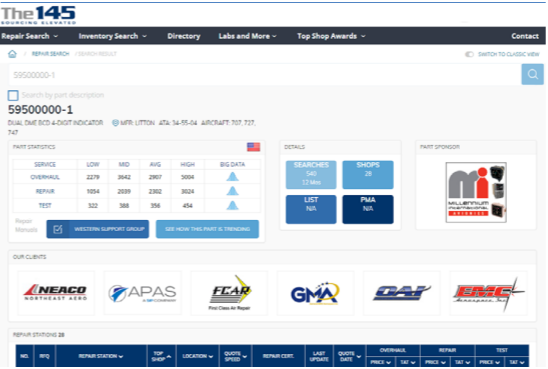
The145
SOURCING ELEVATED

Repair Search ⌄ Inventory Search ⌄ Directory Labs and More ⌄ Top Shop Awards ⌄ Contact

REPAIR SEARCH / SEARCH RESULT

SWITCH TO CLASSIC VIEW

59500000-1

Search by part description

59500000-1

DUAL DME 8CD 4-DIGIT INDICATOR MFR: LITTON ATA: 34-55-04 AIRCRAFT: 707, 727, 747

PART STATISTICS

| SERVICE | LOW | MID | AVG | HIGH | BIG DATA |
|---|---|---|---|---|---|
| OVERHAUL | 2279 | 3642 | 2907 | 5004 | |
| REPAIR | 1054 | 2039 | 2302 | 3624 | |
| TEST | 322 | 388 | 356 | 454 | |

Repair Manuals

WESTERN SUPPORT GROUP

SEE HOW THIS PART IS TRENDING

DETAILS

SEARCHES 540 12 Mos

SHOPS 28

LIST N/A

PMA N/A

PART SPONSOR

MILLENNIUM INTERNATIONAL AVIONICS

OUR CLIENTS

NEACO NORTHEAST AERO

APAS

FCAR First Class Air Repair

GMA

OAI

EMC Aerospace, Inc.

REPAIR STATIONS 28

| NO. | RFQ | REPAIR STATION | TOP SHOP | LOCATION | QUOTE SPEED | REPAIR CERT. | LAST UPDATE | QUOTE DATE | OVERHAUL PRICE | OVERHAUL TAT | REPAIR PRICE | REPAIR TAT | TEST PRICE | TEST TAT |
|---|---|---|---|---|---|---|---|---|---|---|---|---|---|---|